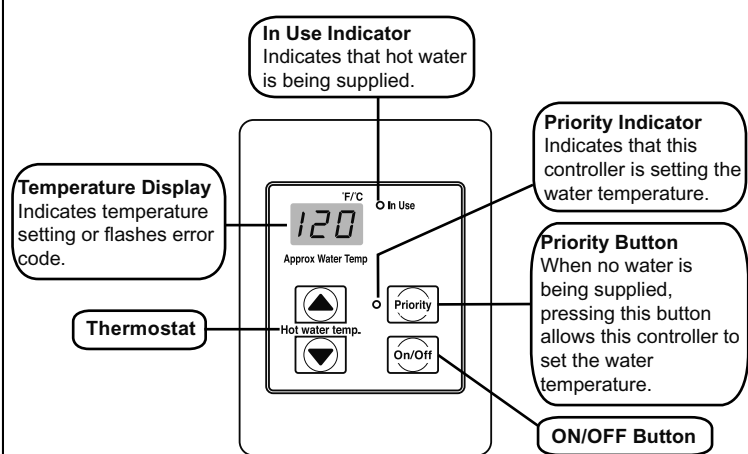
In Use Indicator
Indicates that hot water is being supplied.

Priority Indicator
Indicates that this controller is setting the water temperature.

Temperature Display
Indicates temperature setting or flashes error code.

°F/°C
In Use

120

Approx Water Temp

Priority Button
When no water is being supplied, pressing this button allows this controller to set the water temperature.

Priority

Thermostat

Hot water temp.

On/Off

ON/OFF Button